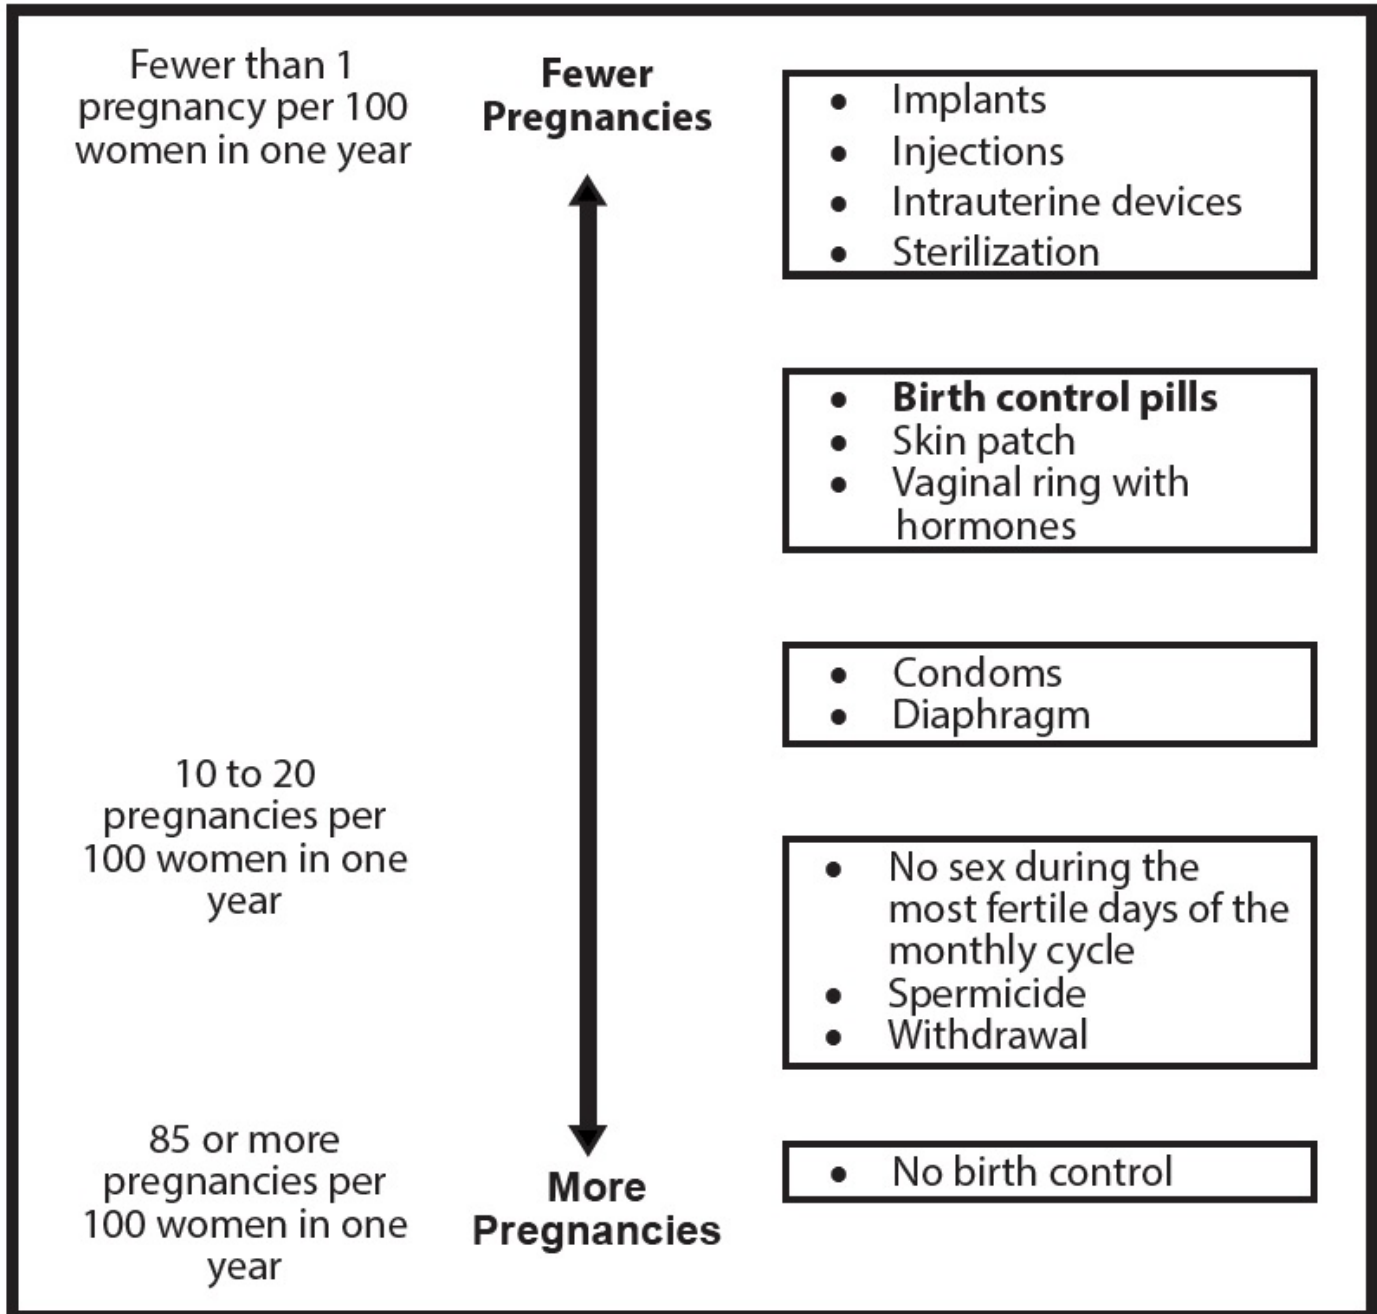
Fewer than 1 pregnancy per 100 women in one year

**Fewer Pregnancies**

- Implants
- Injections
- Intrauterine devices
- Sterilization

- **Birth control pills**
- Skin patch
- Vaginal ring with hormones

- Condoms
- Diaphragm

10 to 20 pregnancies per 100 women in one year

- No sex during the most fertile days of the monthly cycle
- Spermicide
- Withdrawal

85 or more pregnancies per 100 women in one year

**More Pregnancies**

- No birth control